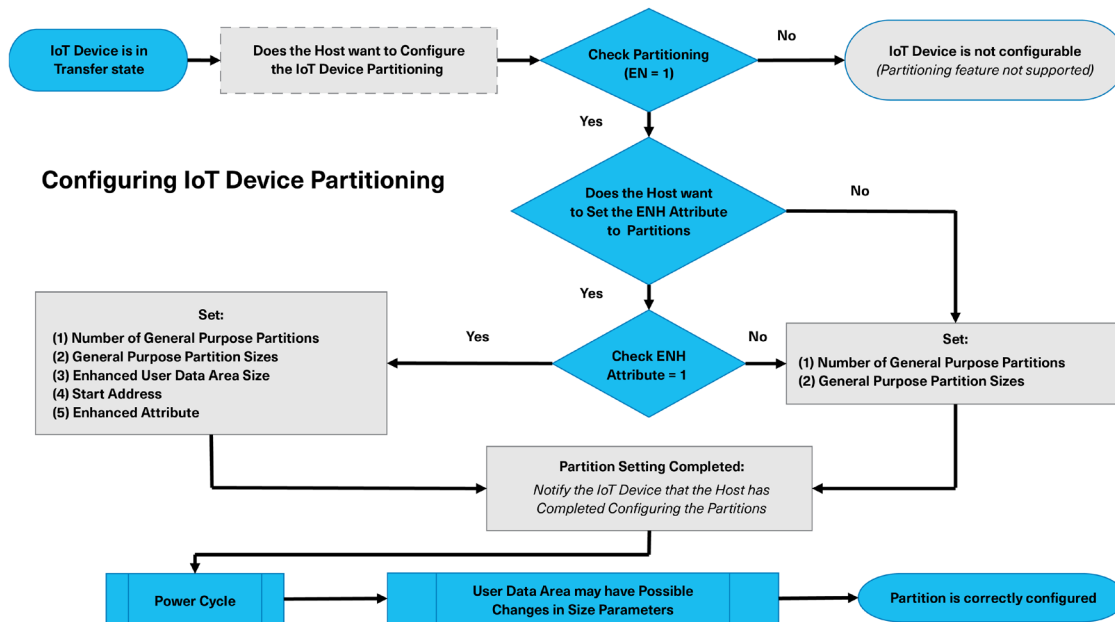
IoT Device is in Transfer state

Does the Host want to Configure the IoT Device Partitioning

Check Partitioning (EN = 1)

No

IoT Device is not configurable
(Partitioning feature not supported)

Yes

Configuring IoT Device Partitioning

Does the Host want to Set the ENH Attribute to Partitions

No

Yes

Set:
(1) Number of General Purpose Partitions
(2) General Purpose Partition Sizes
(3) Enhanced User Data Area Size
(4) Start Address
(5) Enhanced Attribute

Yes

Check ENH Attribute = 1

No

Set:
(1) Number of General Purpose Partitions
(2) General Purpose Partition Sizes

Partition Setting Completed:
Notify the IoT Device that the Host has Completed Configuring the Partitions

Power Cycle

User Data Area may have Possible Changes in Size Parameters

Partition is correctly configured